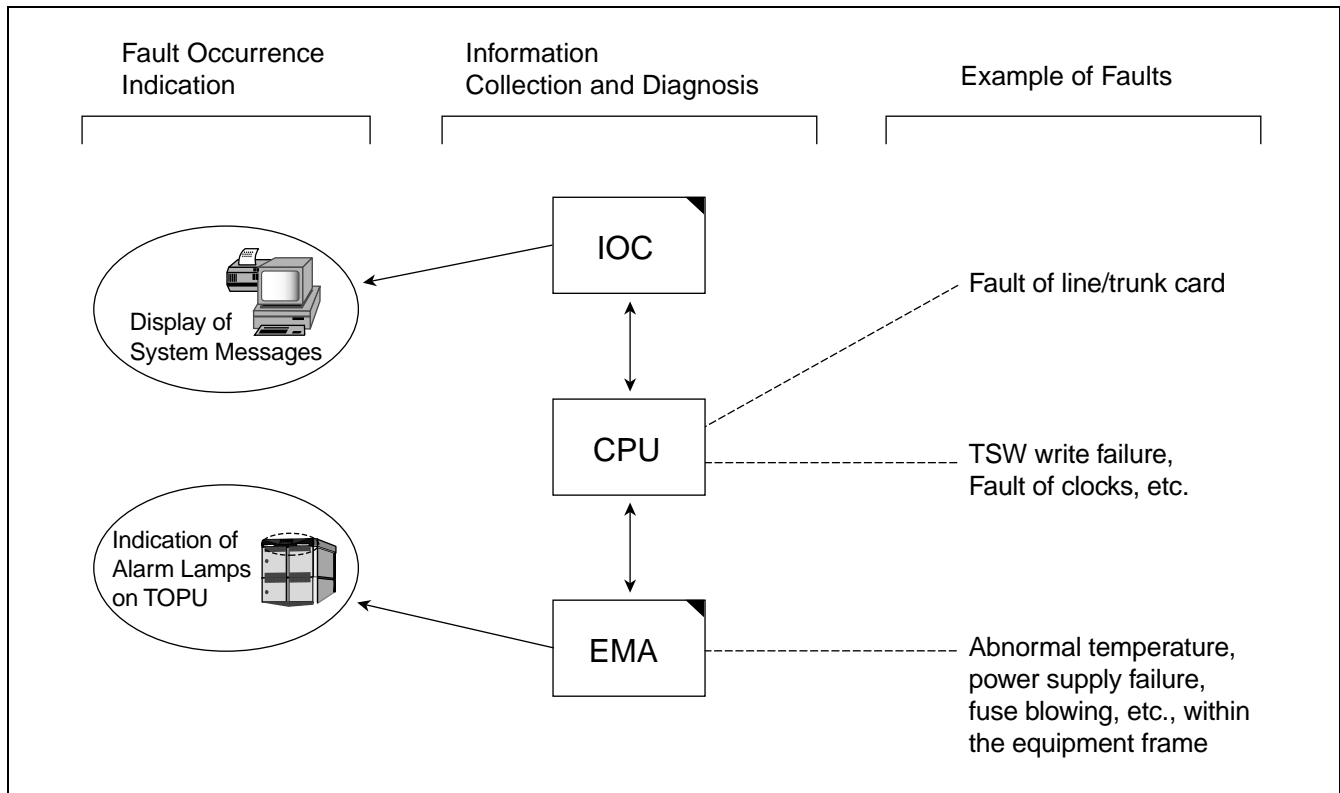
Fault Occurrence Indication

Information Collection and Diagnosis

Example of Faults

IOC

Display of System Messages

Fault of line/trunk card

CPU

TSW write failure, Fault of clocks, etc.

Indication of Alarm Lamps on TOPU

EMA

Abnormal temperature, power supply failure, fuse blowing, etc., within the equipment frame